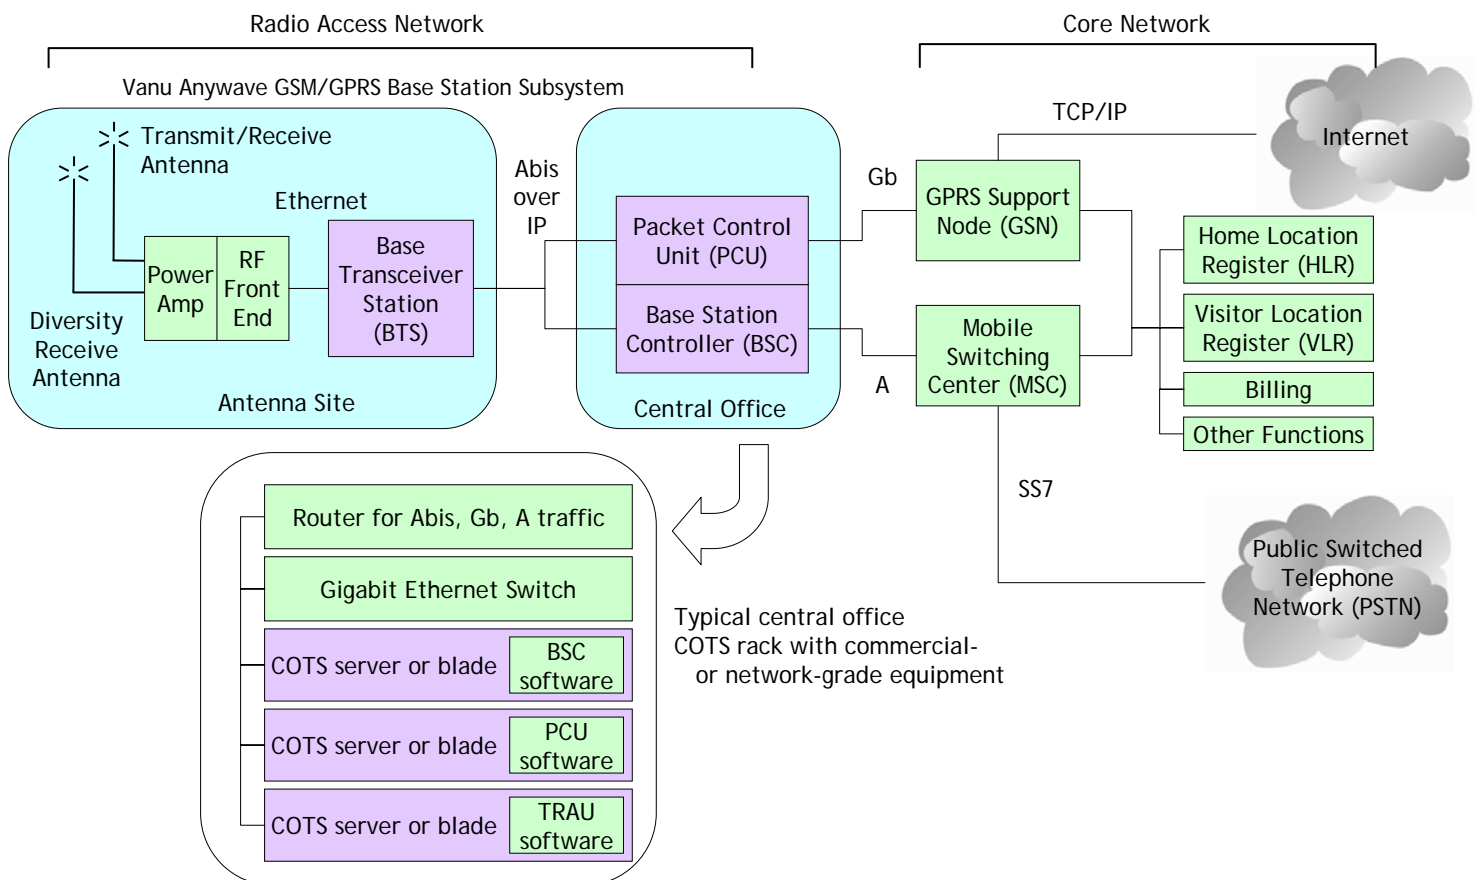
Radio Access Network

Core Network

Vanu Anywave GSM/GPRS Base Station Subsystem

Transmit/Receive Antenna

Ethernet

Diversity Receive Antenna

Power Amp

RF Front End

Base Transceiver Station (BTS)

Antenna Site

Abis over IP

Packet Control Unit (PCU)

Base Station Controller (BSC)

Central Office

Gb

A

TCP/IP

Internet

GPRS Support Node (GSN)

Mobile Switching Center (MSC)

Home Location Register (HLR)

Visitor Location Register (VLR)

Billing

Other Functions

SS7

Public Switched Telephone Network (PSTN)

Router for Abis, Gb, A traffic

Gigabit Ethernet Switch

COTS server or blade

BSC software

COTS server or blade

PCU software

COTS server or blade

TRAU software

Typical central office COTS rack with commercial- or network-grade equipment